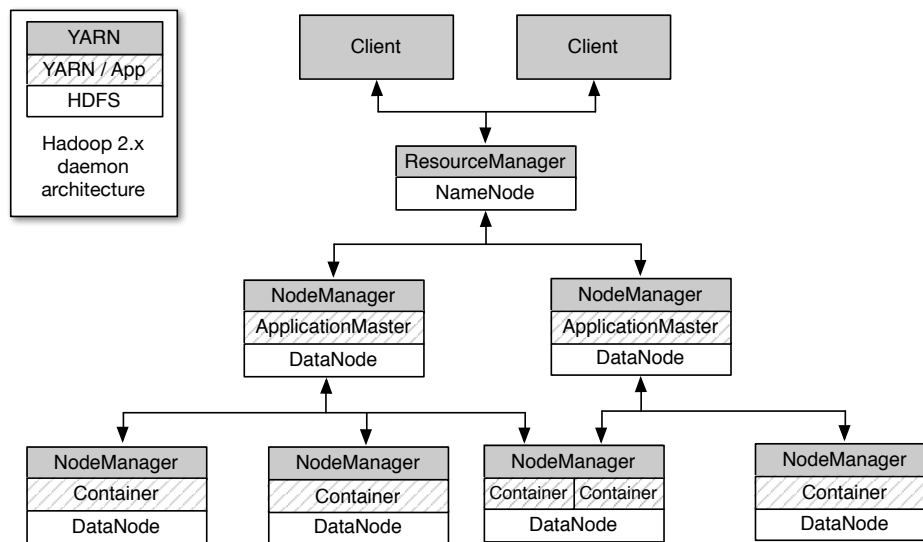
YARN
YARN / App
HDFS

Hadoop 2.x daemon architecture

Client

Client

ResourceManager
NameNode

NodeManager
ApplicationMaster
DataNode

NodeManager
ApplicationMaster
DataNode

NodeManager
Container
DataNode

NodeManager
Container
DataNode

NodeManager
Container
Container
DataNode

NodeManager
Container
DataNode